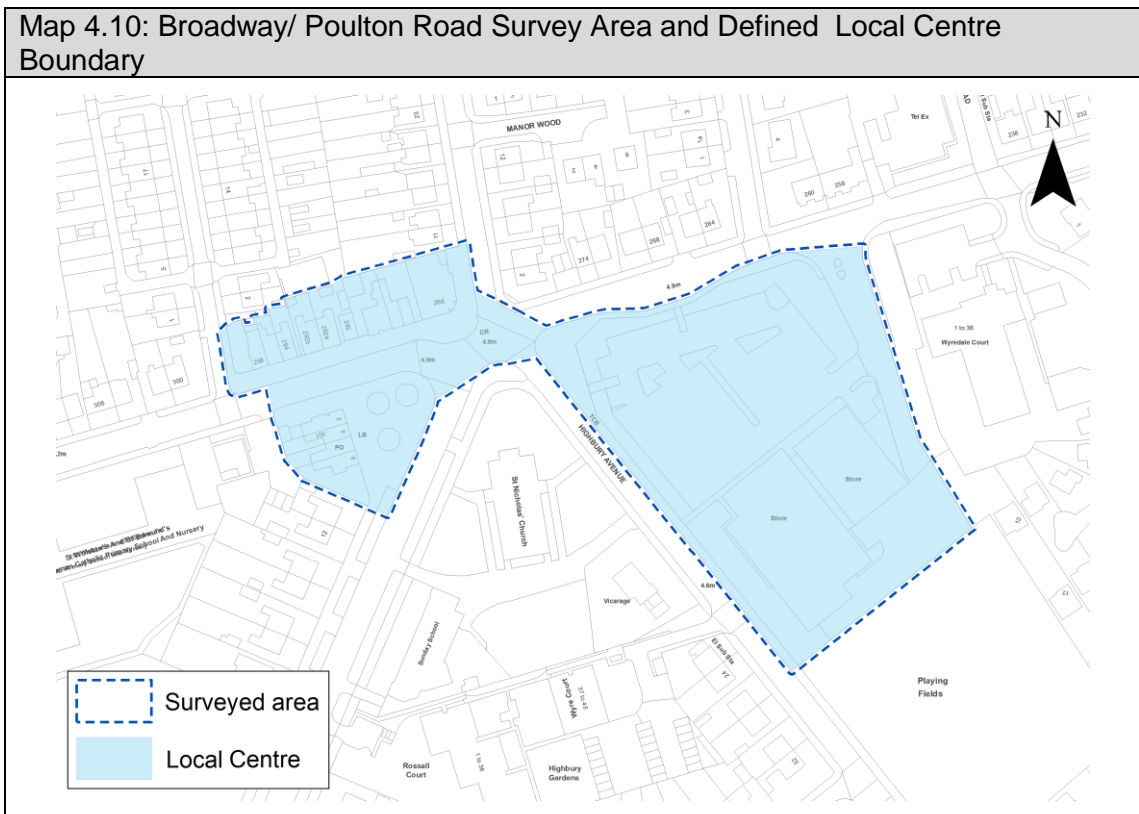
Map 4.10: Broadway/ Poulton Road Survey Area and Defined Local Centre Boundary

N

MANOR WOOD

Tel Ex

El Sub Sta

236

232

260

258

268

264

274

266

CR

4.8m

4.9m

298

300

306

PO

LB

1 to 36

Wyredate Court

HIGHBURY AVENUE

St Nicholas' Church

Store

Store

4.6m

Vicarage

St Wulstan's And St Edmund's Roman Catholic Primary School And Nursery

Sunday School

Wyre Court

El Sub Sta

Playing Fields

Rossall Court

1 to 36

Highbury Gardens

Surveyed area

Local Centre